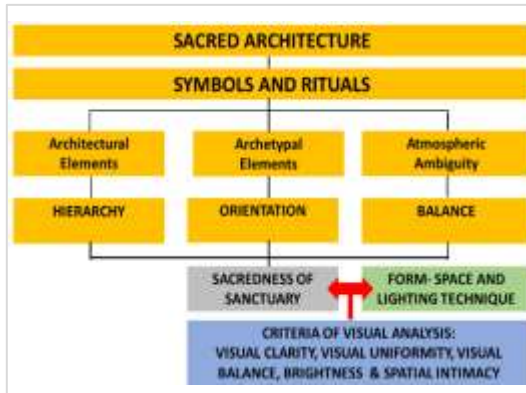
SACRED ARCHITECTURE

SYMBOLS AND RITUALS

Architectural Elements

Archetypal Elements

Atmospheric Ambiguity

HIERARCHY

ORIENTATION

BALANCE

SACREDNESS OF SANCTUARY

FORM- SPACE AND LIGHTING TECHNIQUE

CRITERIA OF VISUAL ANALYSIS: VISUAL CLARITY, VISUAL UNIFORMITY, VISUAL BALANCE, BRIGHTNESS & SPATIAL INTIMACY